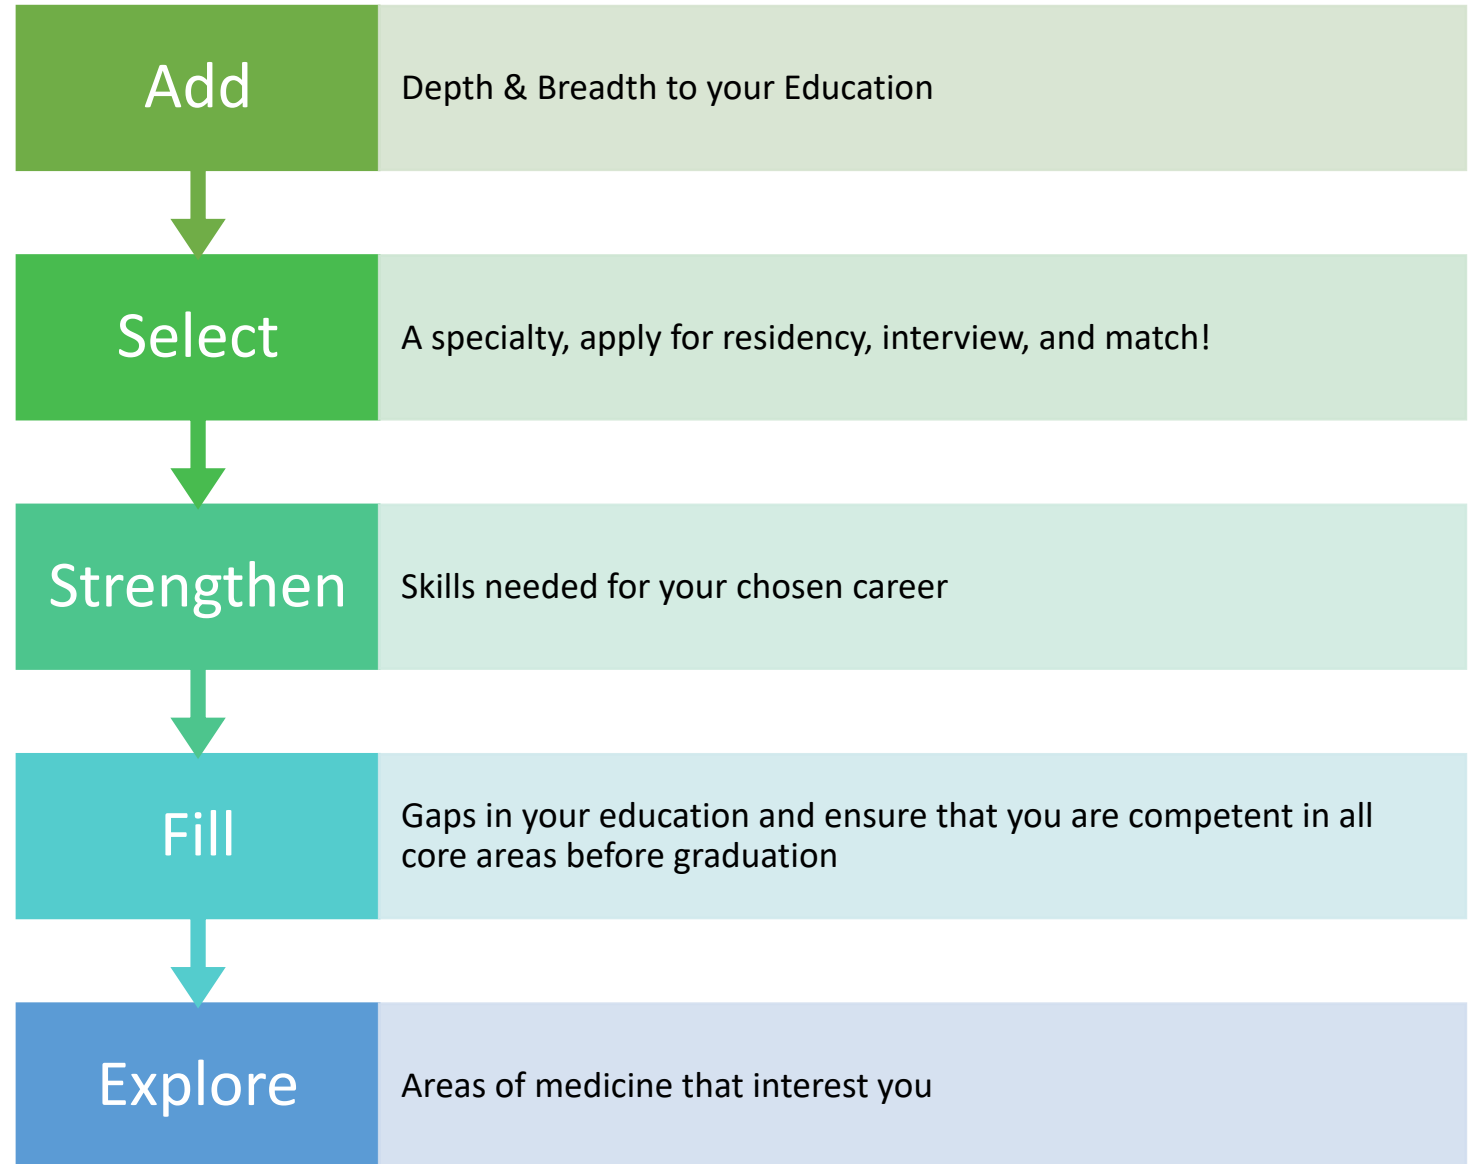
Add

Depth & Breadth to your Education

Select

A specialty, apply for residency, interview, and match!

Strengthen

Skills needed for your chosen career

Fill

Gaps in your education and ensure that you are competent in all core areas before graduation

Explore

Areas of medicine that interest you